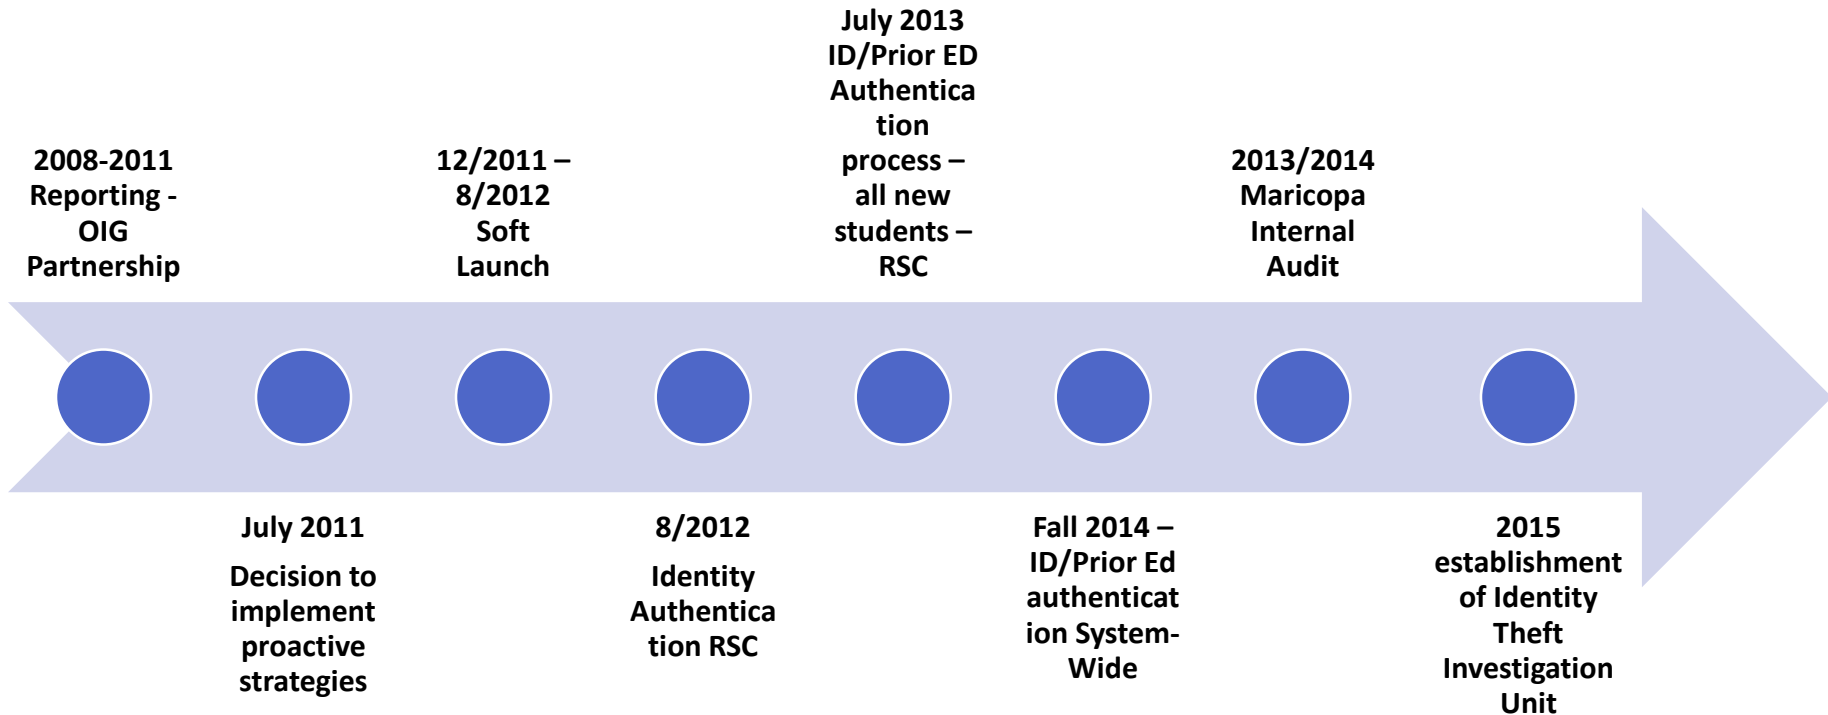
2008-2011 Reporting - OIG Partnership

July 2011

Decision to implement proactive strategies

12/2011 – 8/2012 Soft Launch

8/2012

Identity Authentication RSC

July 2013 ID/Prior ED Authentication process – all new students – RSC

Fall 2014 – ID/Prior Ed authentication System-Wide

2013/2014 Maricopa Internal Audit

2015 establishment of Identity Theft Investigation Unit